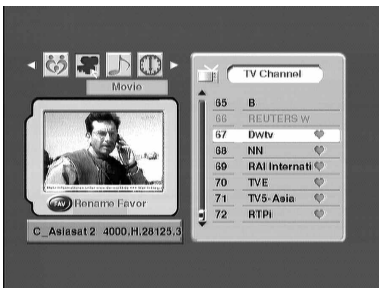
Movie

FAV Rename Favor

C_Asiasat 2 4000.H.28125.3

TV Channel

| | |
|---|---|
| 65 | B |
| 66 | REUTERS W |
| 67 | Dwtv |
| 68 | NN |
| 69 | RAI Internati |
| 70 | TVE |
| 71 | TV5-Asia |
| 72 | RTPi |